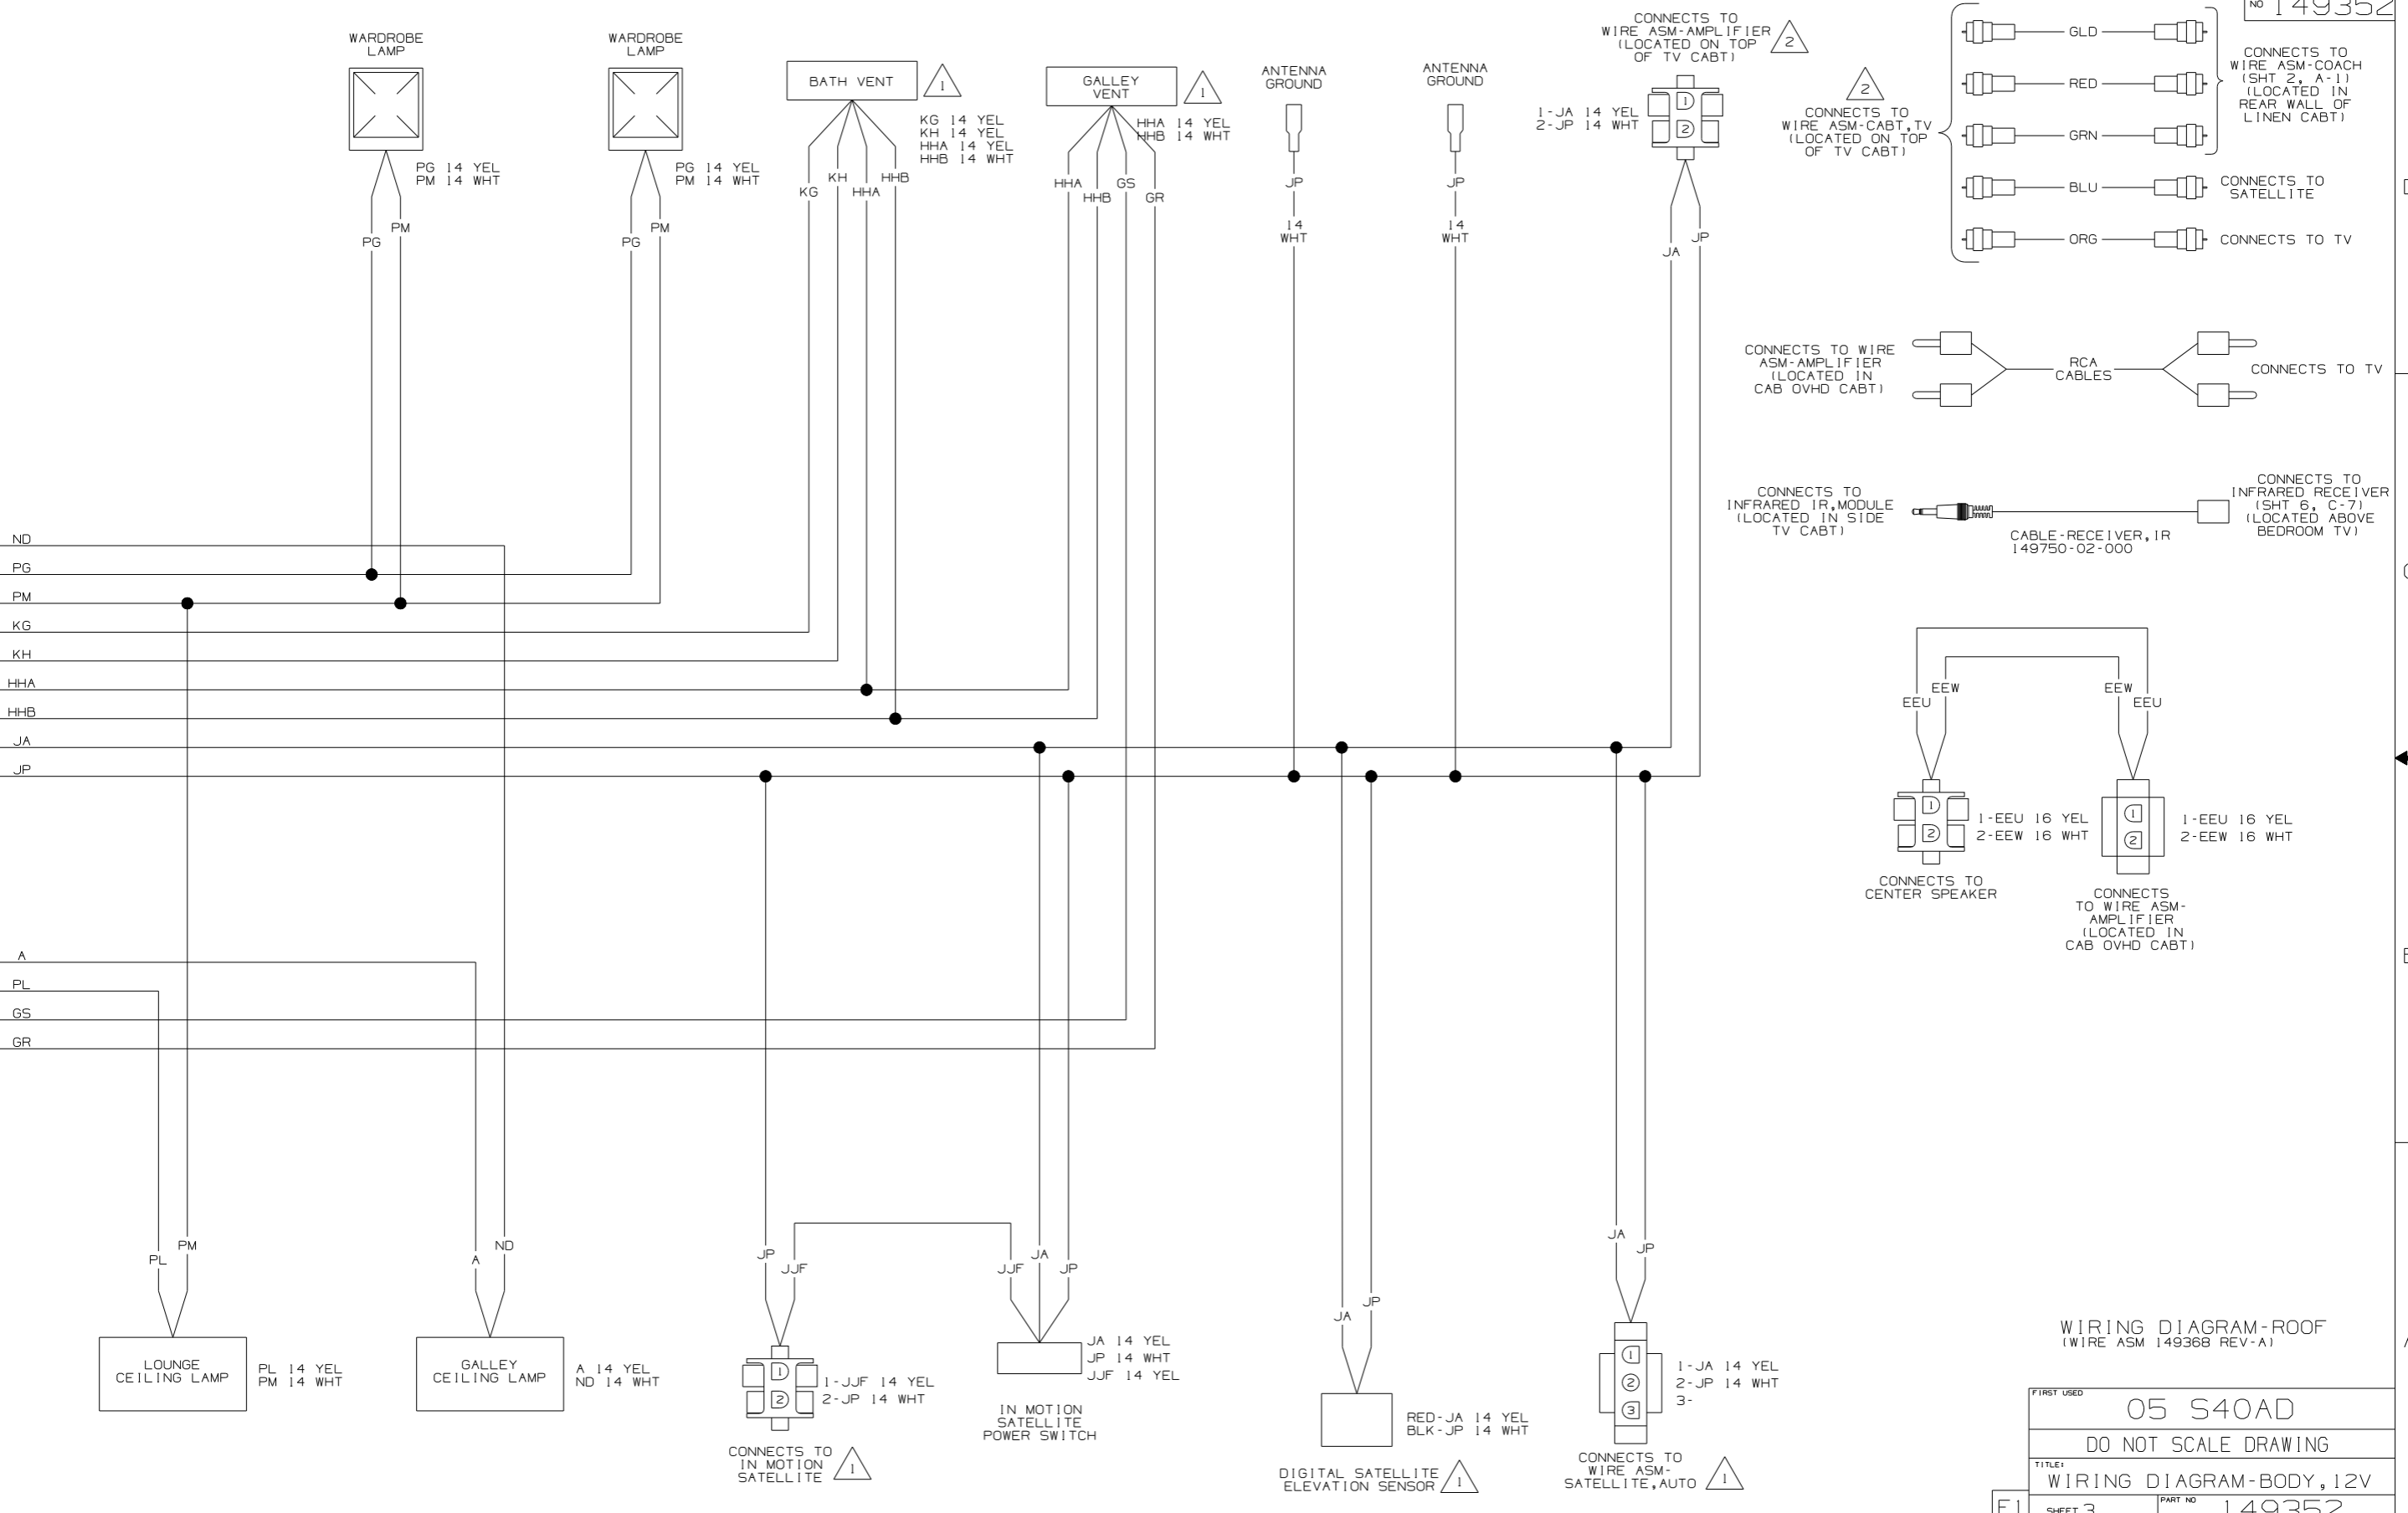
NO 149352

WARDROBE LAMP

PG 14 YEL
PM 14 WHT

PG
PM

WARDROBE LAMP

PG 14 YEL
PM 14 WHT

PG
PM

BATH VENT 1

KG 14 YEL
KH 14 YEL
HHA 14 YEL
HHB 14 WHT

KG
KH
HHA
HHB

GALLEY VENT 1

HHA 14 YEL
HHB 14 WHT

HHA
HHB
GS
GR

ANTENNA GROUND

JP
14 WHT

ANTENNA GROUND

JP
14 WHT

CONNECTS TO WIRE ASM-AMPLIFIER (LOCATED ON TOP OF TV CABT) 2

1-JA 14 YEL
2-JP 14 WHT

1
2

JA
JP

2

CONNECTS TO WIRE ASM-CABT,TV (LOCATED ON TOP OF TV CABT)

GLD
RED
GRN
BLU
ORG

CONNECTS TO WIRE ASM-COACH (SHT 2, A-1) (LOCATED IN REAR WALL OF LINEN CABT)

CONNECTS TO SATELLITE

CONNECTS TO TV

CONNECTS TO WIRE ASM-AMPLIFIER (LOCATED IN CAB OVHD CABT)

RCA CABLES

CONNECTS TO TV

CONNECTS TO INFRARED IR,MODULE (LOCATED IN SIDE TV CABT)

CABLE-RECEIVER,IR
149750-02-000

CONNECTS TO INFRARED RECEIVER (SHT 6, C-7) (LOCATED ABOVE BEDROOM TV)

ND
PG
PM
KG
KH
HHA
HHB
JA
JP

EEU
EEW
EEW
EEU

1
2
1-EEU 16 YEL
2-EEW 16 WHT

1
2
1-EEU 16 YEL
2-EEW 16 WHT

CONNECTS TO CENTER SPEAKER

CONNECTS TO WIRE ASM-AMPLIFIER (LOCATED IN CAB OVHD CABT)

A
PL
GS
GR

PL
PM

LOUNGE CEILING LAMP

PL 14 YEL
PM 14 WHT

A
ND

GALLEY CEILING LAMP

A 14 YEL
ND 14 WHT

JP
JJF

1
2
1-JJF 14 YEL
2-JP 14 WHT

CONNECTS TO IN MOTION SATELLITE 1

JJF
JA
JP

JA 14 YEL
JP 14 WHT
JJF 14 YEL

IN MOTION SATELLITE POWER SWITCH

JA
JP

RED-JA 14 YEL
BLK-JP 14 WHT

DIGITAL SATELLITE ELEVATION SENSOR 1

JA
JP

1
2
3
1-JA 14 YEL
2-JP 14 WHT
3-

CONNECTS TO WIRE ASM-SATELLITE,AUTO 1

WIRING DIAGRAM-ROOF
(WIRE ASM 149368 REV-A)

FIRST USED
05 S40AD
DO NOT SCALE DRAWING
TITLE:
WIRING DIAGRAM-BODY,12V
F1
SHEET 3
PART NO
149352